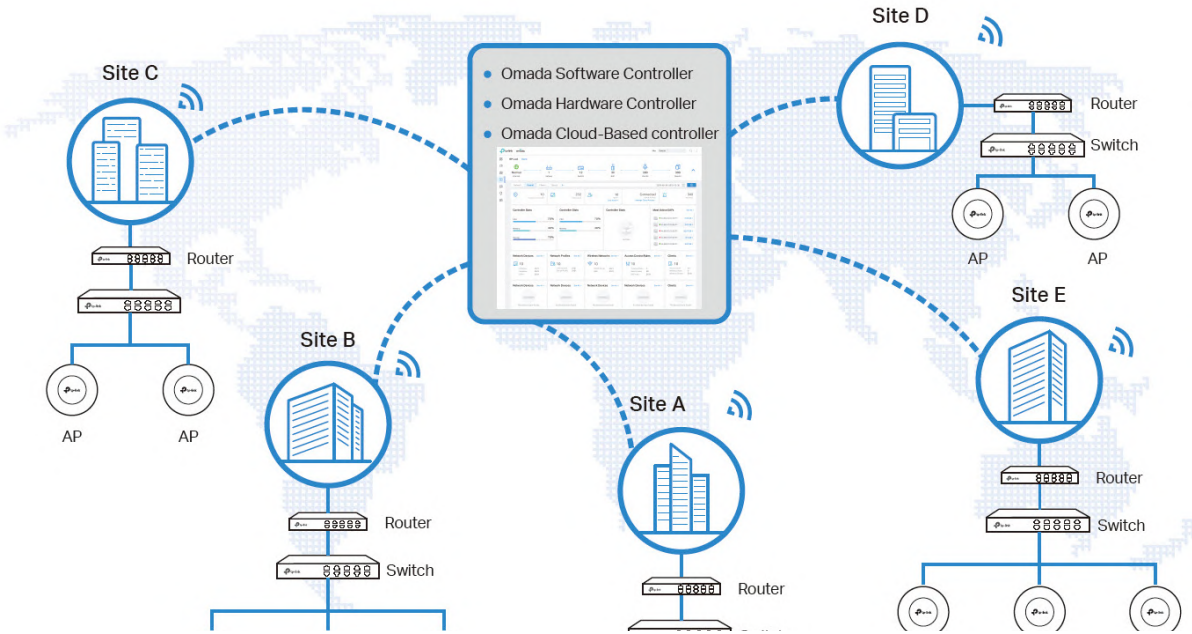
Site D

Site C

• Omada Software Controller
• Omada Hardware Controller
• Omada Cloud-Based controller

Router

Switch

AP

AP

Router

AP

AP

Site E

Site B

Site A

Router

Switch

Router

Switch

Router